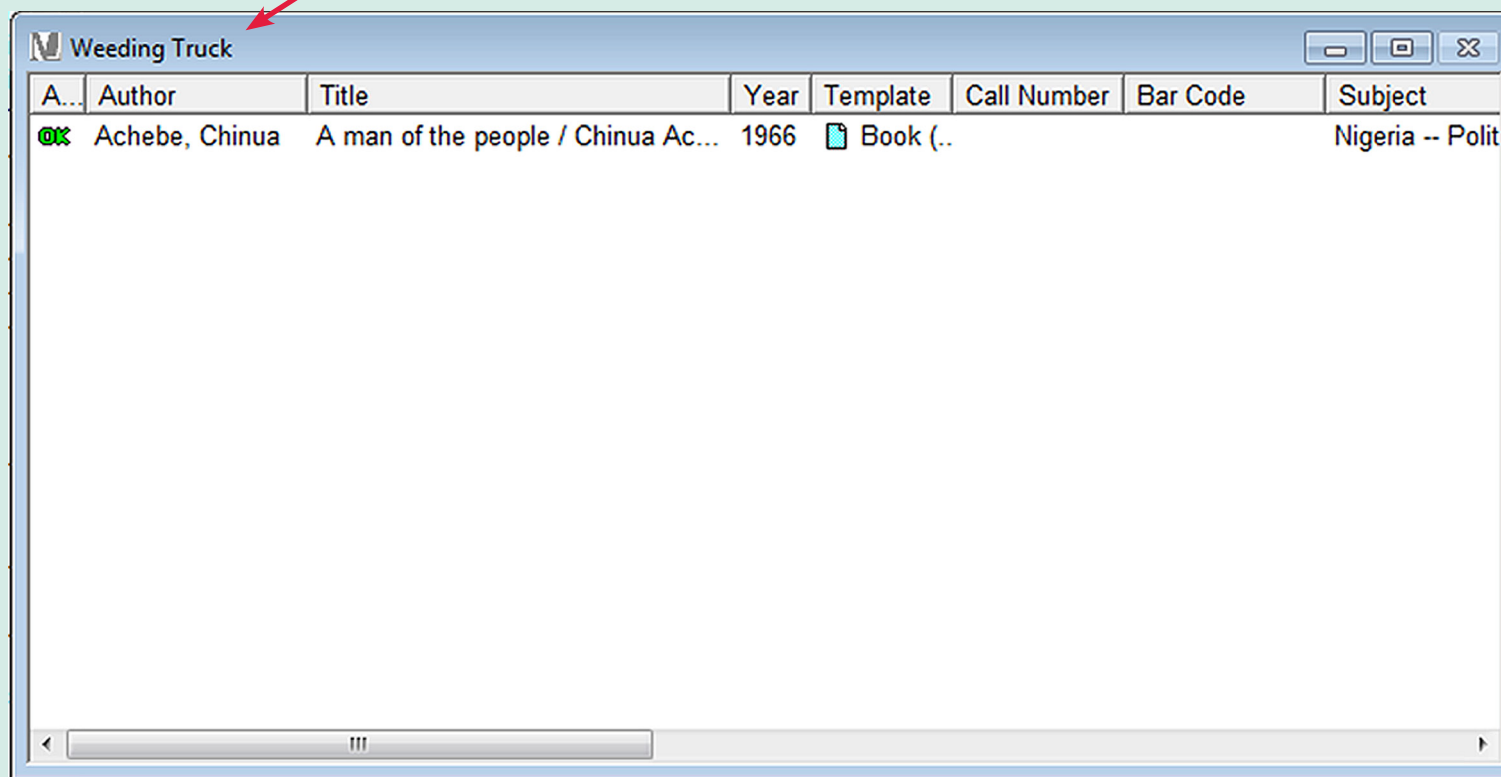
Weeding Truck

| A... | Author | Title | Year | Template | Call Number | Bar Code | Subject |
|---|---|---|---|---|---|---|---|
| OK | Achebe, Chinua | A man of the people / Chinua Ac... | 1966 | Book (.. | | | Nigeria -- Polit |